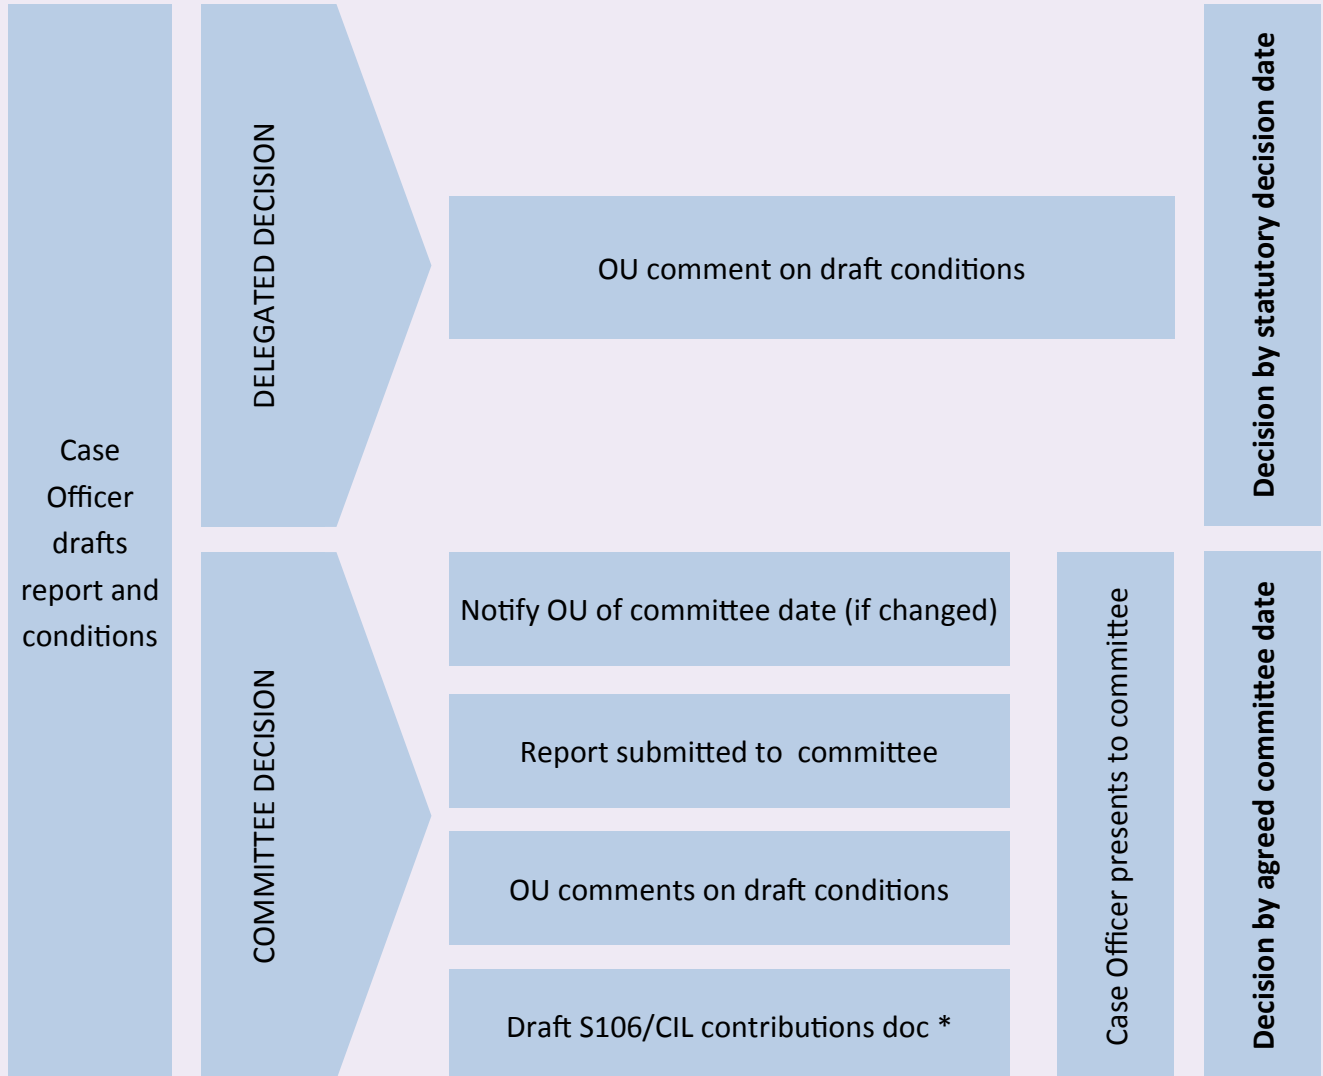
Case Officer drafts report and conditions

DELEGATED DECISION

OU comment on draft conditions

Decision by statutory decision date

COMMITTEE DECISION

Notify OU of committee date (if changed)

Report submitted to committee

OU comments on draft conditions

Draft S106/CIL contributions doc *

Case Officer presents to committee

Decision by agreed committee date